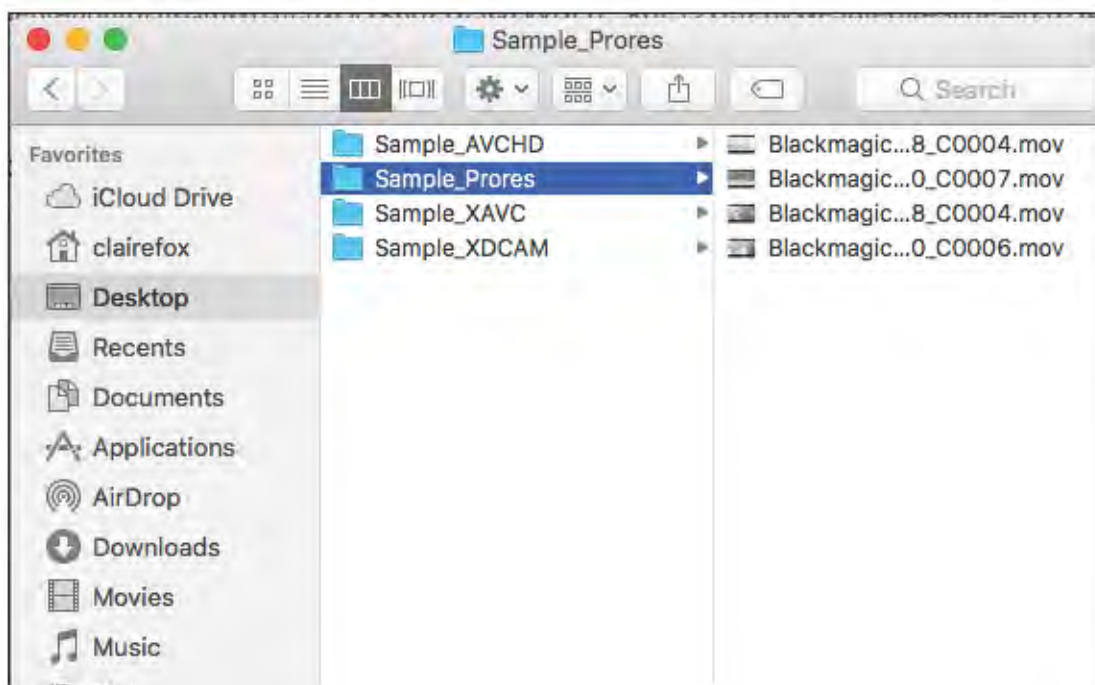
Sample_Prores

Search

Favorites
iCloud Drive
clairefox
Desktop
Recents
Documents
Applications
AirDrop
Downloads
Movies
Music

Sample_AVCHD
Sample_Prores
Sample_XAVC
Sample_XDCAM

Blackmagic...8_C0004.mov
Blackmagic...0_C0007.mov
Blackmagic...8_C0004.mov
Blackmagic...0_C0006.mov